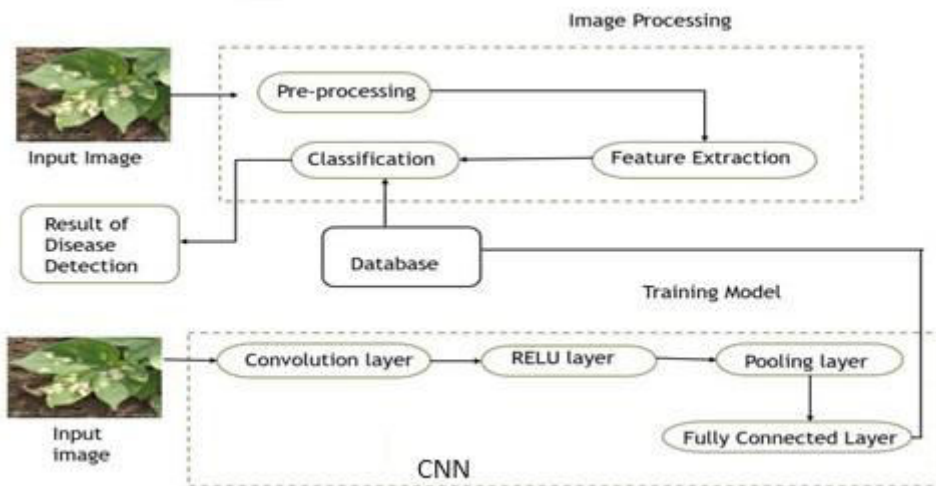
Image Processing

Input Image

Pre-processing

Classification

Feature Extraction

Result of Disease Detection

Database

Training Model

Input image

Convolution layer

RELU layer

Pooling layer

Fully Connected Layer

CNN